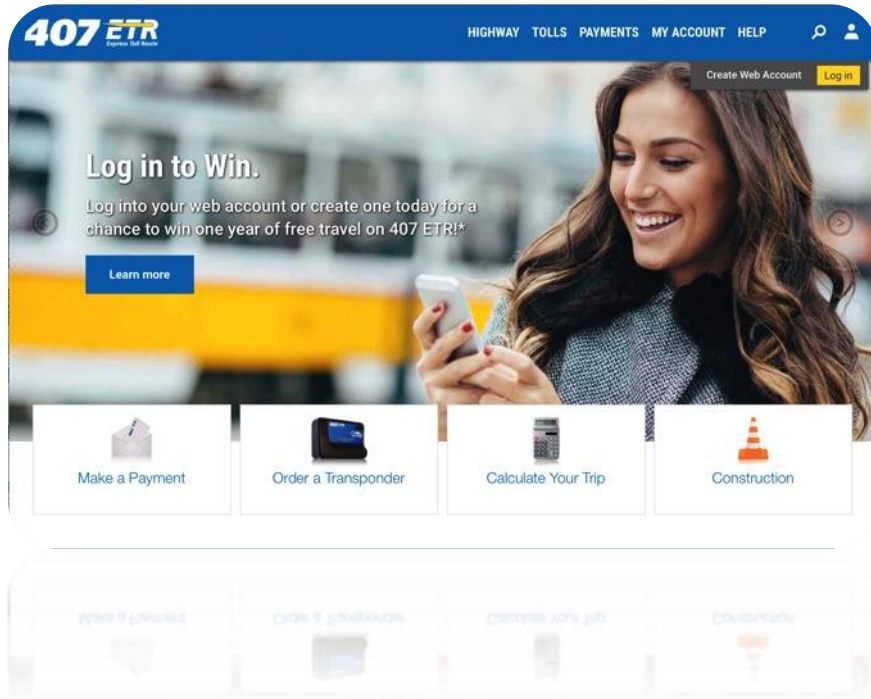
407 ETR
Express Toll Route

HIGHWAY TOLLS PAYMENTS MY ACCOUNT HELP

Create Web Account Log in

Log in to Win.

Log into your web account or create one today for a chance to win one year of free travel on 407 ETR!*

Learn more

Make a Payment

Order a Transponder

Calculate Your Trip

Construction